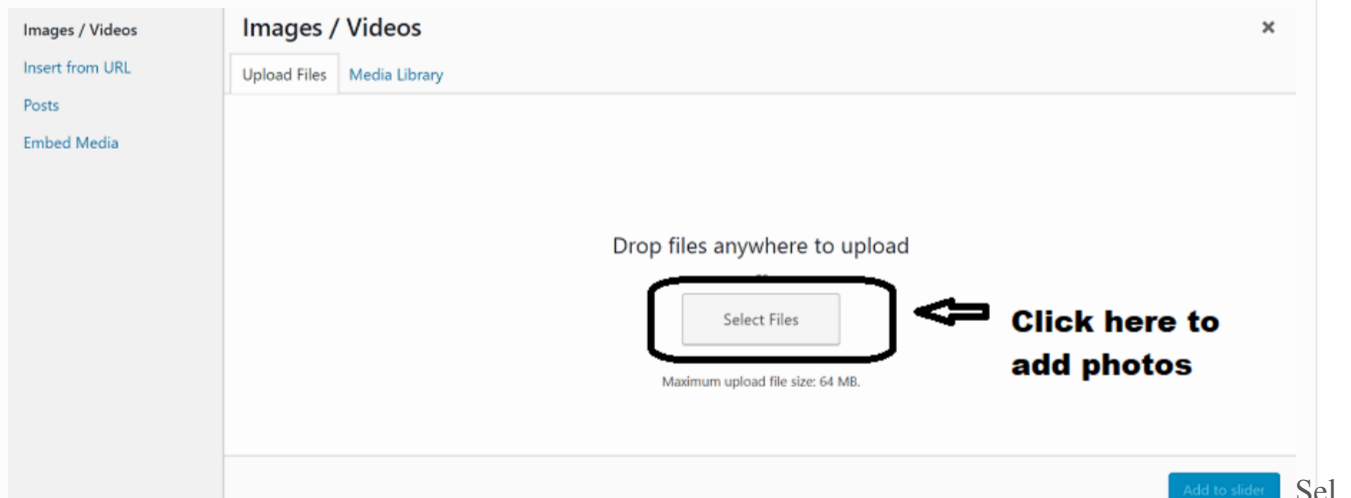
Images / Videos
Insert from URL
Posts
Embed Media

Images / Videos
×
Upload Files
Media Library

Drop files anywhere to upload

Select Files

Click here to add photos

Maximum upload file size: 64 MB.

Add to slider

Sel